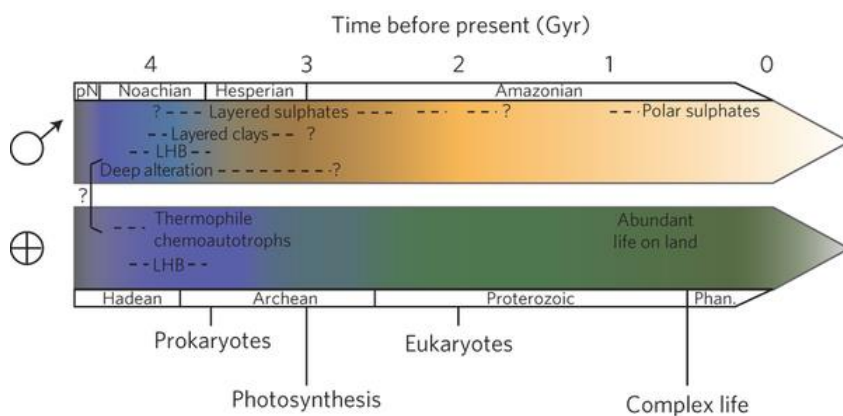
Time before present (Gyr)

4 3 2 1 0

pN | Noachian | Hesperian | Amazonian

♂

? - - - Layered sulphates - - - - - - ? - - - Polar sulphates

- - Layered clays - - ?

- - LHB - -

Deep alteration - - - - - - - - ?

?

⊕

- - - Thermophile chemoautotrophs

Abundant life on land

- - LHB - -

Hadean | Archean | Proterozoic | Phan.

Prokaryotes

Eukaryotes

Photosynthesis

Complex life